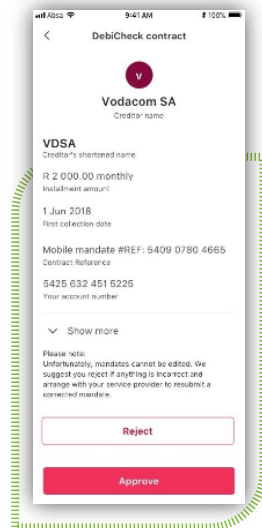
Absa 9:41 AM 100%

DebiCheck contract

V

Vodacom SA
Creditor name

VDSA
Creditor's shortened name

R 2 000.00 monthly
Installment amount

1 Jun 2018
First collection date

Mobile mandate #REF: 5409 0780 4665
Contract Reference

5425 632 451 5226
Your account number

Show more

Please note:
Unfortunately, mandates cannot be edited. We suggest you reject if anything is incorrect and arrange with your service provider to resubmit a corrected mandate.

Reject

Approve